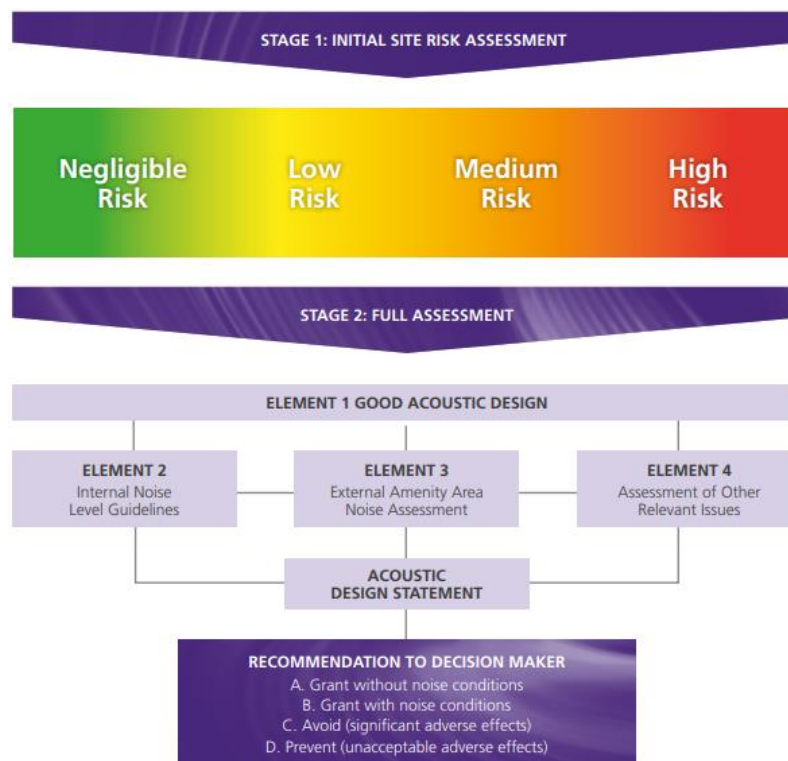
STAGE 1: INITIAL SITE RISK ASSESSMENT

Negligible Risk

Low Risk

Medium Risk

High Risk

STAGE 2: FULL ASSESSMENT

ELEMENT 1 GOOD ACOUSTIC DESIGN

ELEMENT 2
Internal Noise Level Guidelines

ELEMENT 3
External Amenity Area Noise Assessment

ELEMENT 4
Assessment of Other Relevant Issues

ACOUSTIC DESIGN STATEMENT

RECOMMENDATION TO DECISION MAKER
A. Grant without noise conditions
B. Grant with noise conditions
C. Avoid (significant adverse effects)
D. Prevent (unacceptable adverse effects)